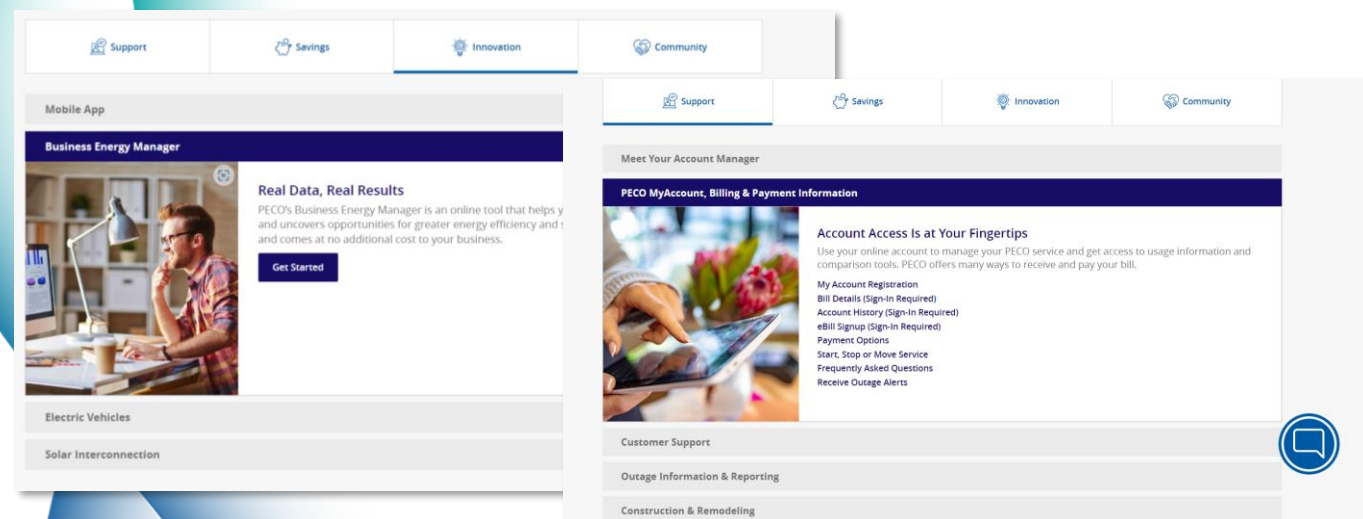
Support
Savings
Innovation
Community

Mobile App

Business Energy Manager

Real Data, Real Results

PECO's Business Energy Manager is an online tool that helps y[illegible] and uncovers opportunities for greater energy efficiency and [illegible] and comes at no additional cost to your business.

Get Started

Electric Vehicles

Solar Interconnection

Support
Savings
Innovation
Community

Meet Your Account Manager

PECO MyAccount, Billing & Payment Information

Account Access Is at Your Fingertips

Use your online account to manage your PECO service and get access to usage information and comparison tools. PECO offers many ways to receive and pay your bill.

My Account Registration
Bill Details (Sign-In Required)
Account History (Sign-In Required)
eBill Signup (Sign-In Required)
Payment Options
Start, Stop or Move Service
Frequently Asked Questions
Receive Outage Alerts

Customer Support

Outage Information & Reporting

Construction & Remodeling